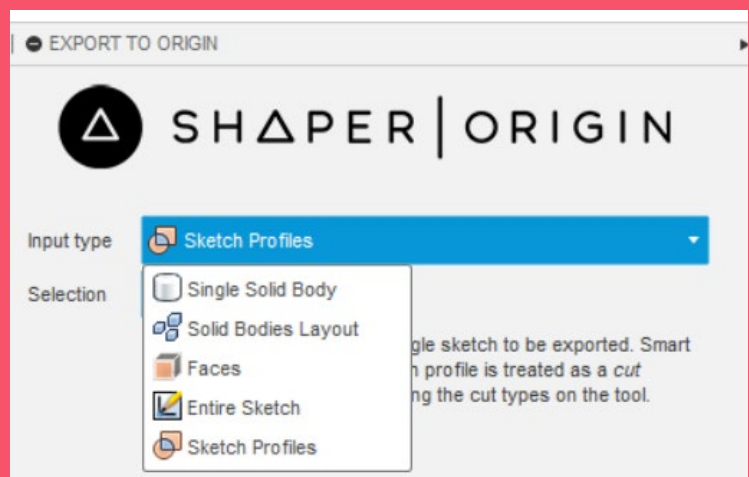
EXPORT TO ORIGIN

SHAPER | ORIGIN

Input type
Sketch Profiles

Selection

Single Solid Body
Solid Bodies Layout
Faces
Entire Sketch
Sketch Profiles

gle sketch to be exported. Smart
h profile is treated as a *cut*
ng the cut types on the tool.